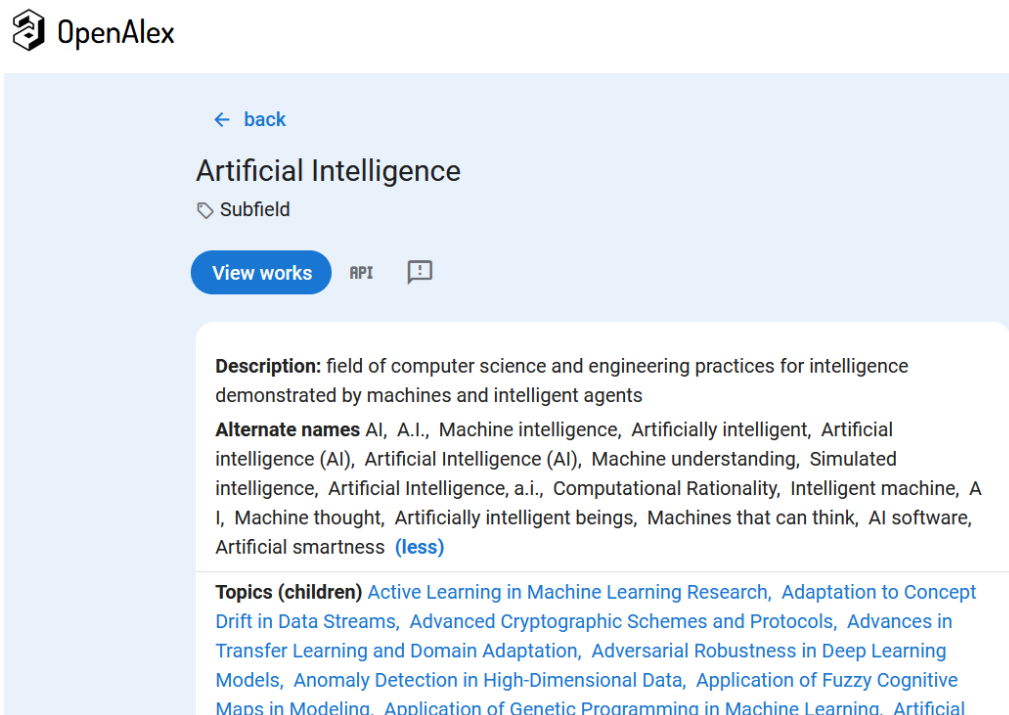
OpenAlex

back

Artificial Intelligence

Subfield

View works API

Description: field of computer science and engineering practices for intelligence demonstrated by machines and intelligent agents

Alternate names AI, A.I., Machine intelligence, Artificially intelligent, Artificial intelligence (AI), Artificial Intelligence (AI), Machine understanding, Simulated intelligence, Artificial Intelligence, a.i., Computational Rationality, Intelligent machine, A I, Machine thought, Artificially intelligent beings, Machines that can think, AI software, Artificial smartness (less)

Topics (children) Active Learning in Machine Learning Research, Adaptation to Concept Drift in Data Streams, Advanced Cryptographic Schemes and Protocols, Advances in Transfer Learning and Domain Adaptation, Adversarial Robustness in Deep Learning Models, Anomaly Detection in High-Dimensional Data, Application of Fuzzy Cognitive Maps in Modeling, Application of Genetic Programming in Machine Learning, Artificial